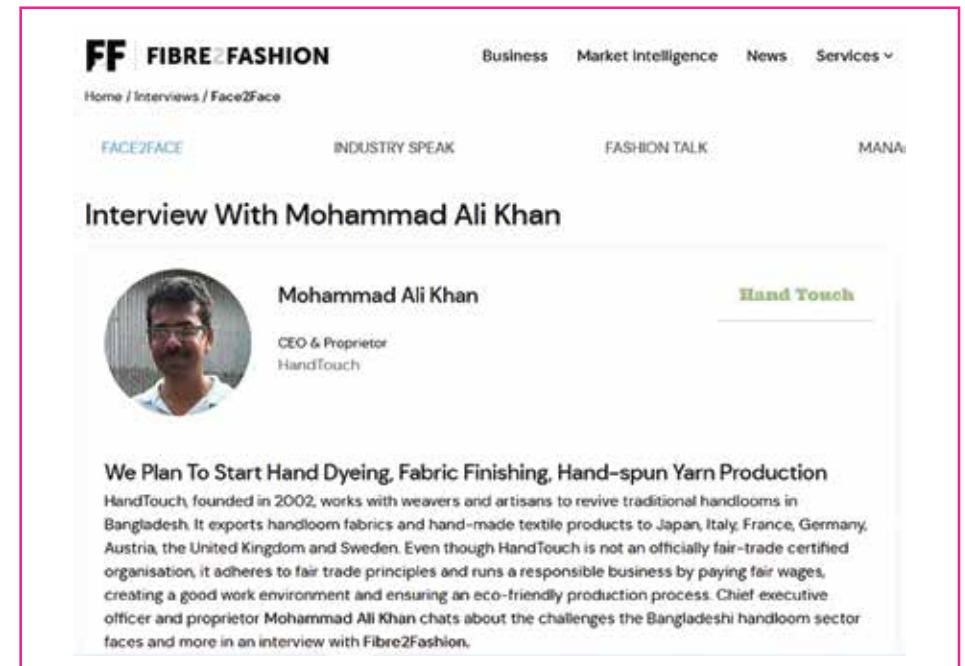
FF FIBRE2FASHION

Business Market Intelligence News Services

Home / Interviews / Face2Face

FACE2FACE INDUSTRY SPEAK FASHION TALK MANA

Interview With Mohammad Ali Khan

Mohammad Ali Khan

CEO & Proprietor
HandTouch

Hand Touch

We Plan To Start Hand Dyeing, Fabric Finishing, Hand-spun Yarn Production

HandTouch, founded in 2002, works with weavers and artisans to revive traditional handlooms in Bangladesh. It exports handloom fabrics and hand-made textile products to Japan, Italy, France, Germany, Austria, the United Kingdom and Sweden. Even though HandTouch is not an officially fair-trade certified organisation, it adheres to fair trade principles and runs a responsible business by paying fair wages, creating a good work environment and ensuring an eco-friendly production process. Chief executive officer and proprietor Mohammad Ali Khan chats about the challenges the Bangladeshi handloom sector faces and more in an interview with Fibre2Fashion.